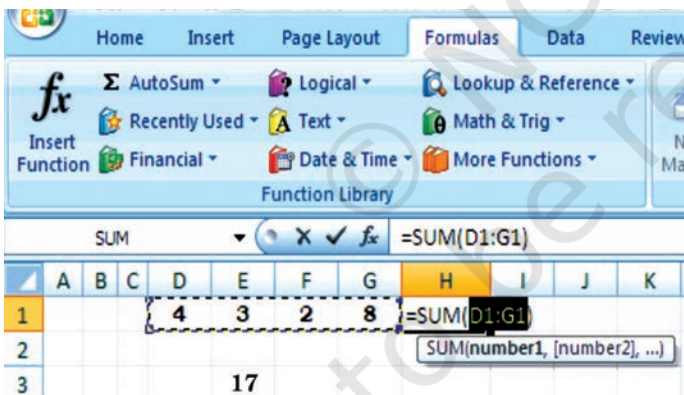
Home Insert Page Layout Formulas Data Review

$fx$ Insert Function

Σ AutoSum ▾
Recently Used ▾
Financial ▾

Logical ▾
Text ▾
Date & Time ▾

Lookup & Reference ▾
Math & Trig ▾
More Functions ▾

N
Ma

Function Library

SUM ▾ × ✓ $fx$ =SUM(D1:G1)

| | A | B | C | D | E | F | G | H | I | J | K |
|---|---|---|---|---|---|---|---|---|---|---|---|
| 1 | | | | 4 | 3 | 2 | 8 | =SUM(D1:G1) | | | |
| 2 | | | | | | | | SUM(number1, [number2], ...) | | | |
| 3 | | | | | 17 | | | | | | |